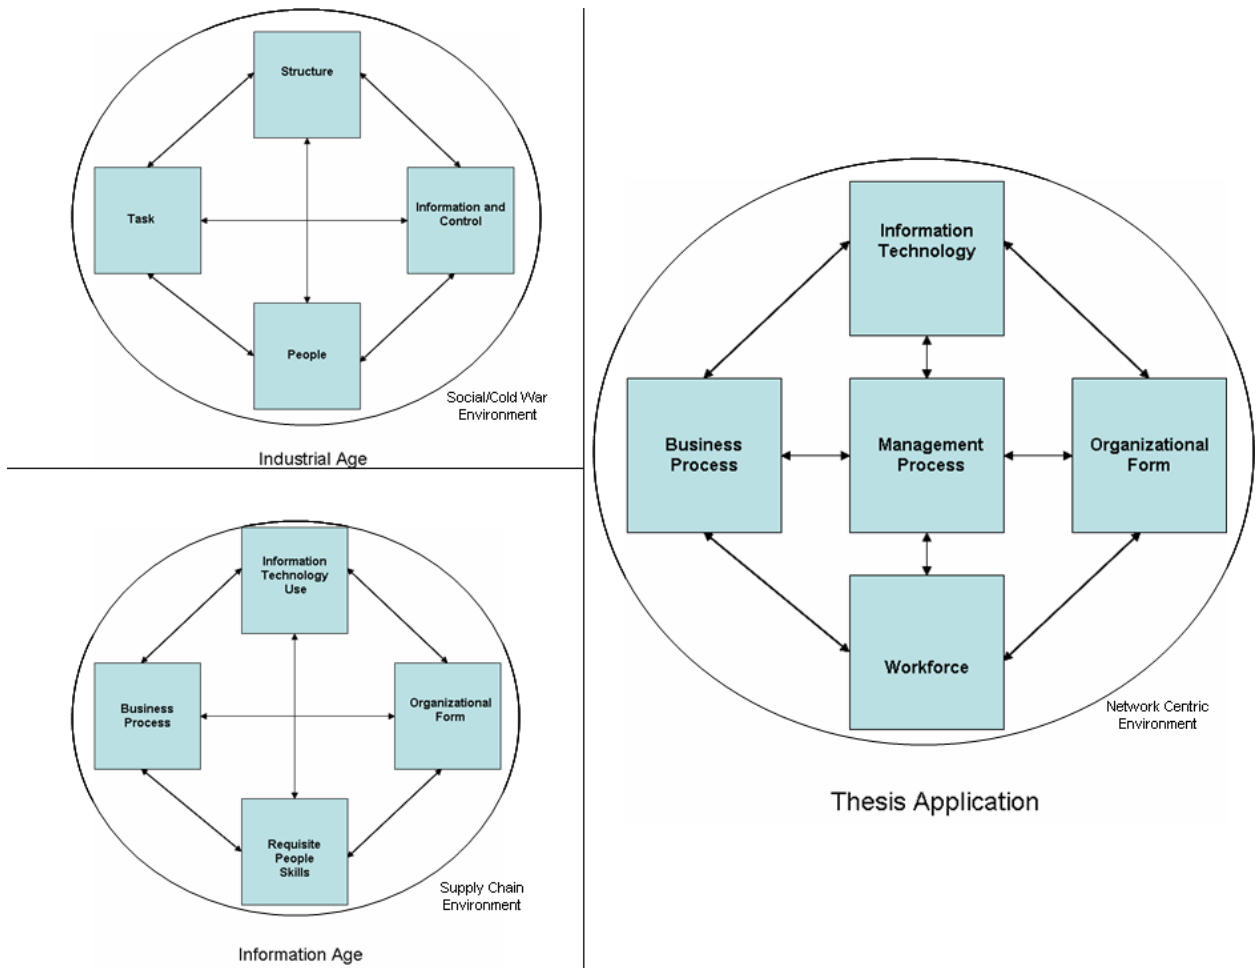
Structure

Task

Information and Control

People

Social/Cold War Environment

Industrial Age

Information Technology Use

Business Process

Organizational Form

Requisite People Skills

Supply Chain Environment

Information Age

Information Technology

Business Process

Management Process

Organizational Form

Workforce

Network Centric Environment

Thesis Application